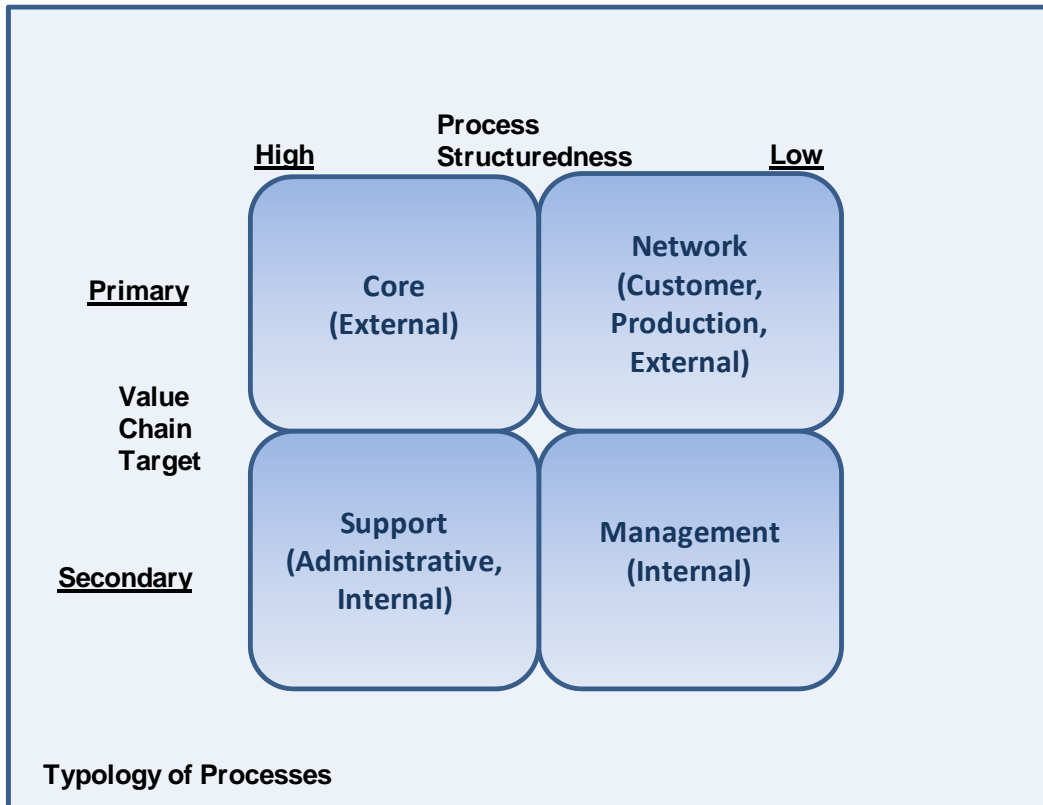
Process Structuredness

High

Low

Primary

Value Chain Target

Secondary

Core (External)

Network (Customer, Production, External)

Support (Administrative, Internal)

Management (Internal)

Typology of Processes